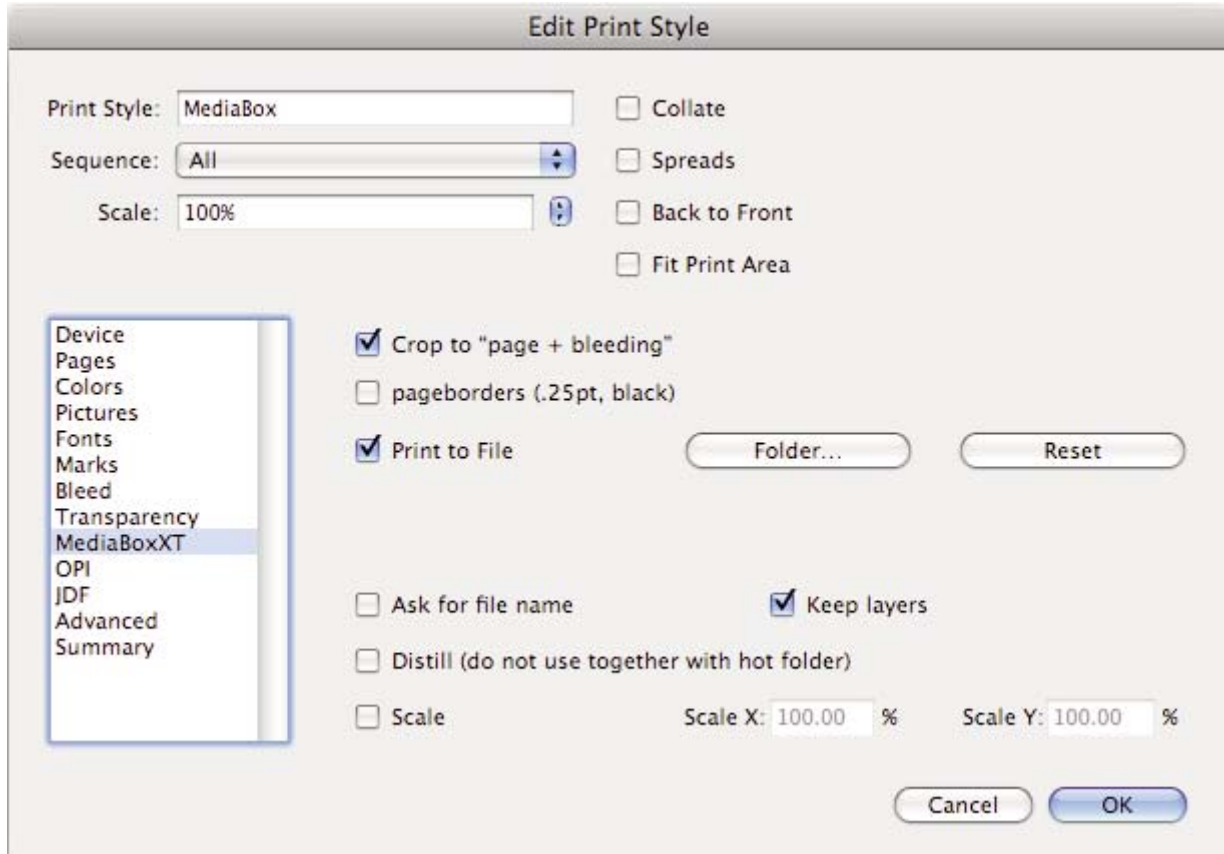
Edit Print Style

Print Style: MediaBox
Sequence: All
Scale: 100%

Collate
Spreads
Back to Front
Fit Print Area

Device
Pages
Colors
Pictures
Fonts
Marks
Bleed
Transparency
MediaBoxXT
OPI
JDF
Advanced
Summary

Crop to "page + bleeding"
pageborders (.25pt, black)
Print to File
Folder...
Reset

Ask for file name
Keep layers
Distill (do not use together with hot folder)
Scale
Scale X: 100.00 %
Scale Y: 100.00 %

Cancel
OK